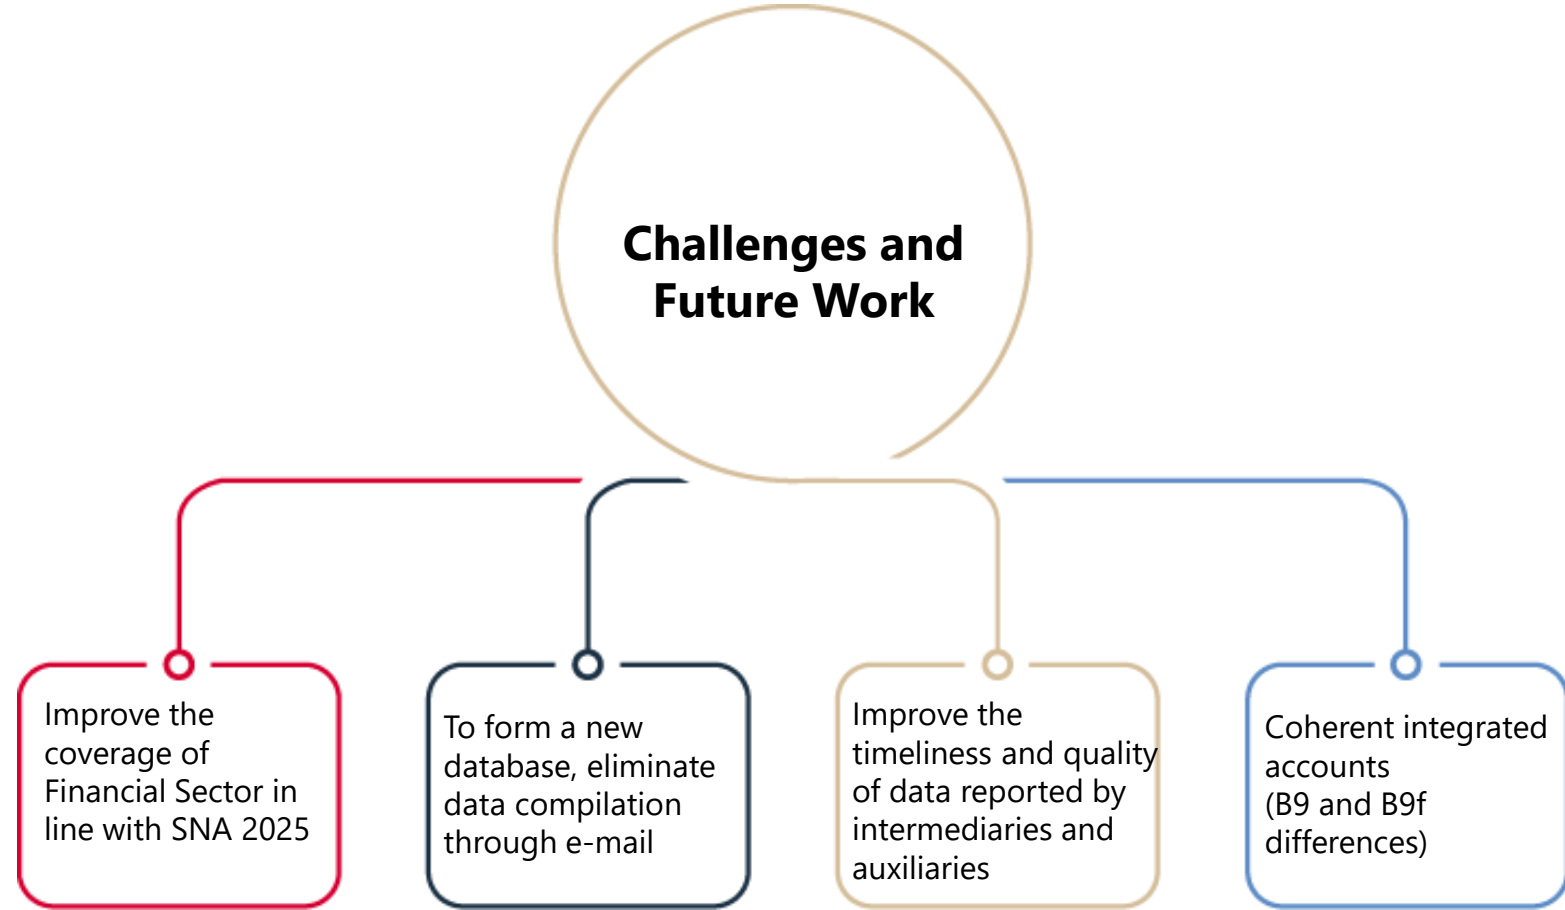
Challenges and Future Work

Improve the coverage of Financial Sector in line with SNA 2025

To form a new database, eliminate data compilation through e-mail

Improve the timeliness and quality of data reported by intermediaries and auxiliaries

Coherent integrated accounts (B9 and B9f differences)